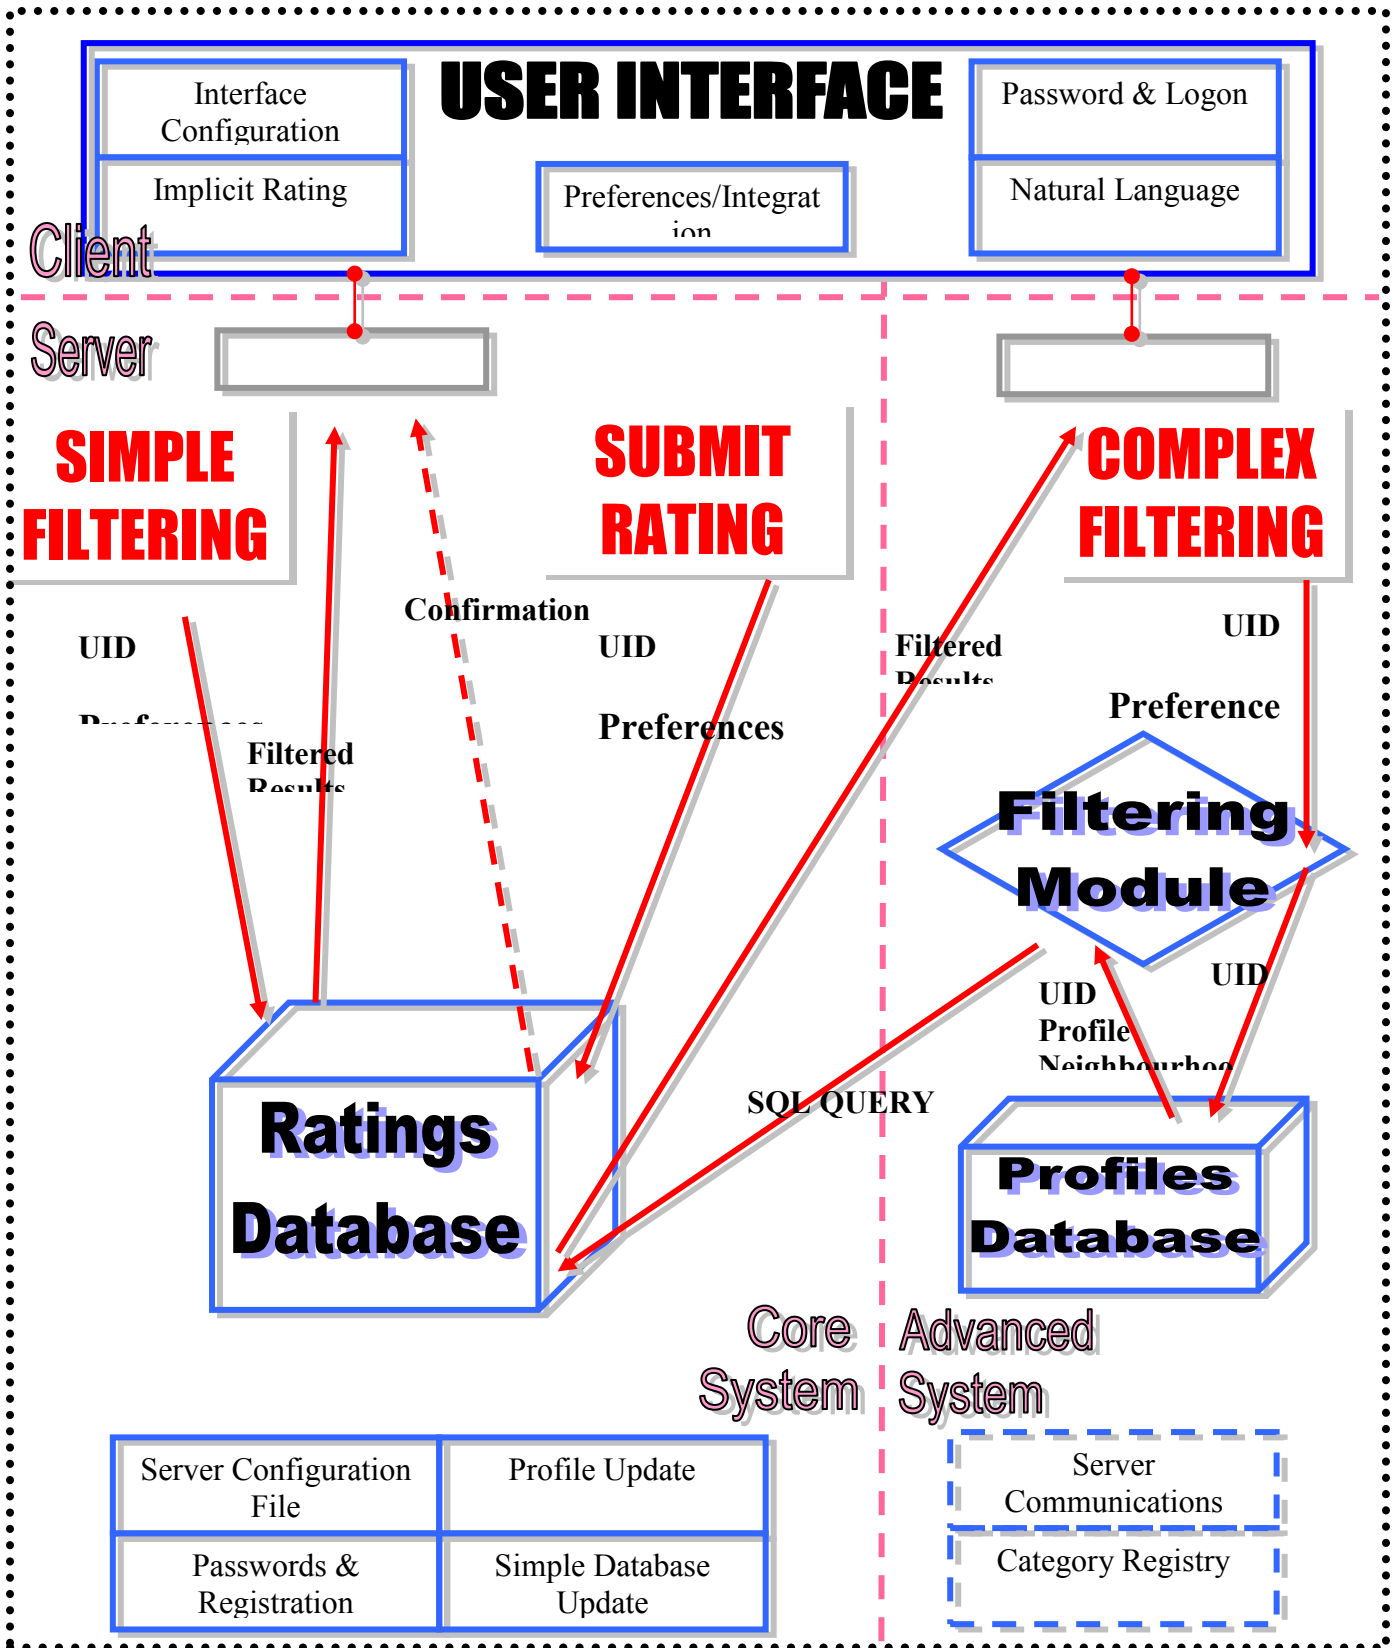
Interface Configuration

USER INTERFACE

Password & Logon

Implicit Rating

Preferences/Integrat ion

Natural Language

Client

Server

SIMPLE FILTERING

SUBMIT RATING

COMPLEX FILTERING

Confirmation

UID

Preferences

Filtered Results

UID

Preferences

Filtered Results

UID

Preference

Filtering Module

UID

UID Profile Neighbourhoo

SQL QUERY

Ratings Database

Profiles Database

Core System

Advanced System

| Server Configuration File | Profile Update |
|---|---|
| Passwords & Registration | Simple Database Update |

Server Communications

Category Registry